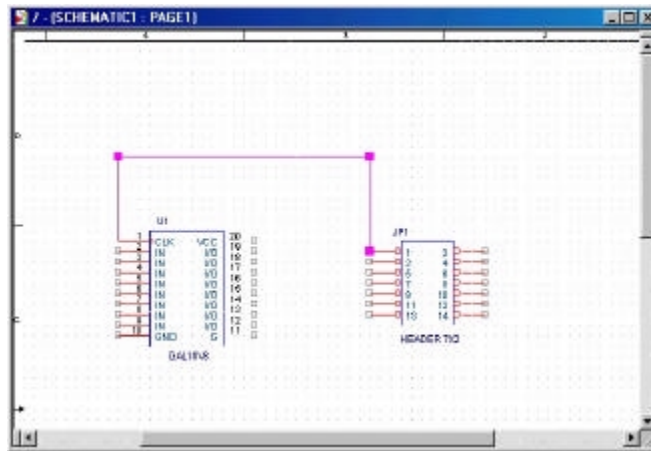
/ - (SCHEMATIC1 : PAGE1)

4
3
2

D

C

B

U1
1 CLK VCC 20
2 IN I/O 19
3 IN I/O 18
4 IN I/O 17
5 IN I/O 16
6 IN I/O 15
7 IN I/O 14
8 IN I/O 13
9 IN I/O 12
10 GND I/O 11
G
GAL16V8

JP1
1 2
3 4
5 6
7 8
9 10
11 12
13 14
HEADER 7X2